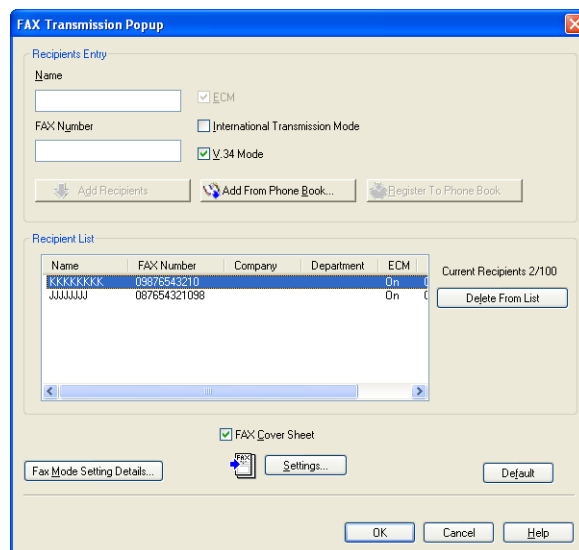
FAX Transmission Popup

Recipients Entry

Name

ECM

FAX Number

International Transmission Mode

V.34 Mode

Add Recipients

Add From Phone Book...

Register To Phone Book

Recipient List

| Name | FAX Number | Company | Department | ECM |
|---|---|---|---|---|
| KKKKKKKK | 09876543210 | | | On |
| JJJJJJJJ | 087654321098 | | | On |

Current Recipients 2/100

Delete From List

FAX Cover Sheet

Fax Mode Setting Details...

Settings...

Default

OK

Cancel

Help